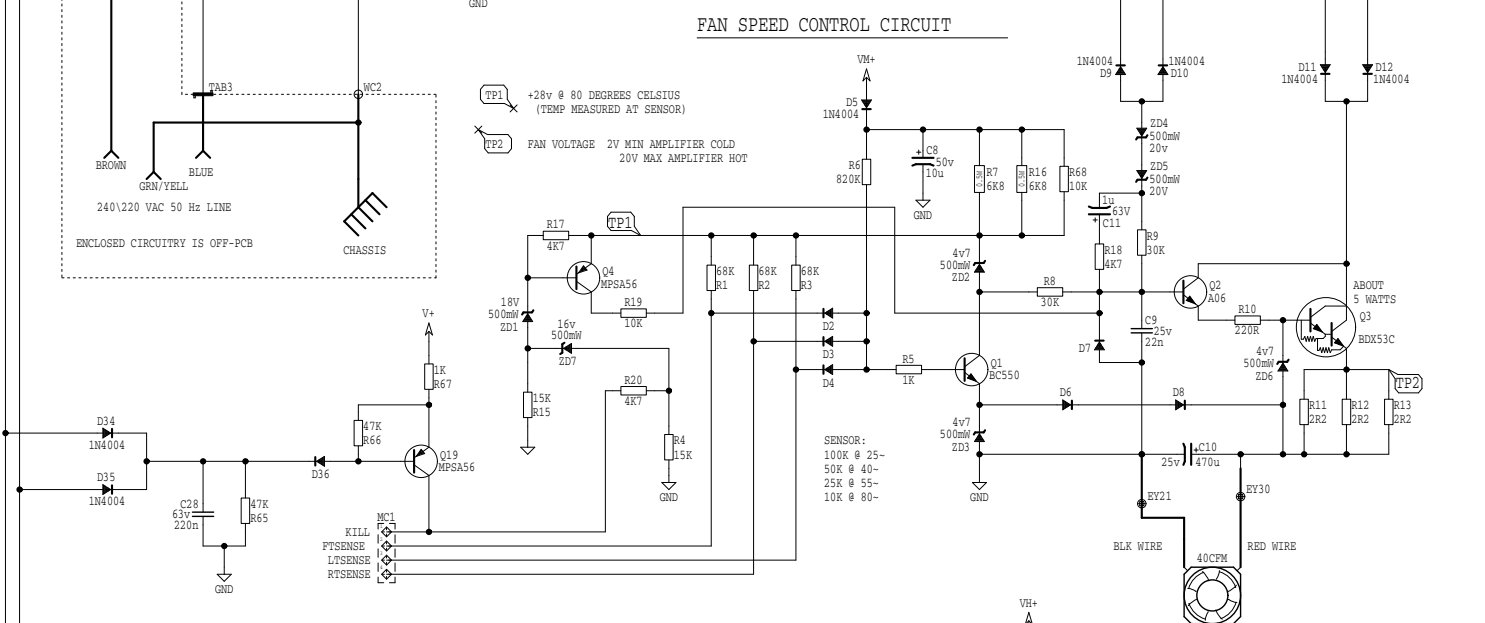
GND

FAN SPEED CONTROL CIRCUIT

TAB3
WC2
BROWN
GRN/YELL
BLUE
240\220 VAC 50 Hz LINE
ENCLOSED CIRCUITRY IS OFF-PCB
CHASSIS

TP1 +28v @ 80 DEGREES CELSIUS (TEMP MEASURED AT SENSOR)
TP2 FAN VOLTAGE 2V MIN AMPLIFIER COLD 20V MAX AMPLIFIER HOT

VM+
D5 1N4004
R6 820K
C8 50v 10u
GND
R7 6K8
R16 6K8
R68 10K

1N4004 D9
1N4004 D10
D11 1N4004
D12 1N4004
ZD4 500mW 20v
ZD5 500mW 20V
1u 63V C11
R9 30K
R18 4K7

R17 4K7
TP1
Q4 MPSA56
R19 10K
18V 500mW ZD1
16v 500mW ZD7
R15 15K
68K R1
68K R2
68K R3
D2
D3
D4
4v7 500mW ZD2
R8 30K
Q2 A06
R10 220R
ABOUT 5 WATTS
Q3 BDX53C
C9 25v 22n
D7
R5 1K
Q1 BC550
4v7 500mW ZD6
TP2
D6
D8
R11 2R2
R12 2R2
R13 2R2
4v7 500mW ZD3
GND
C10 25v 470u
EY21
EY30
BLK WIRE
40CFM
RED WIRE
VH+

R20 4K7
R4 15K
GND
SENSOR:
100K @ 25~
50K @ 40~
25K @ 55~
10K @ 80~

V+
1K R67
47K R66
Q19 MPSA56
D36
D34 1N4004
D35 1N4004
C28 63v 220n
47K R65
GND
MC1
KILL
FTSENSE
LTSENSE
RTSENSE